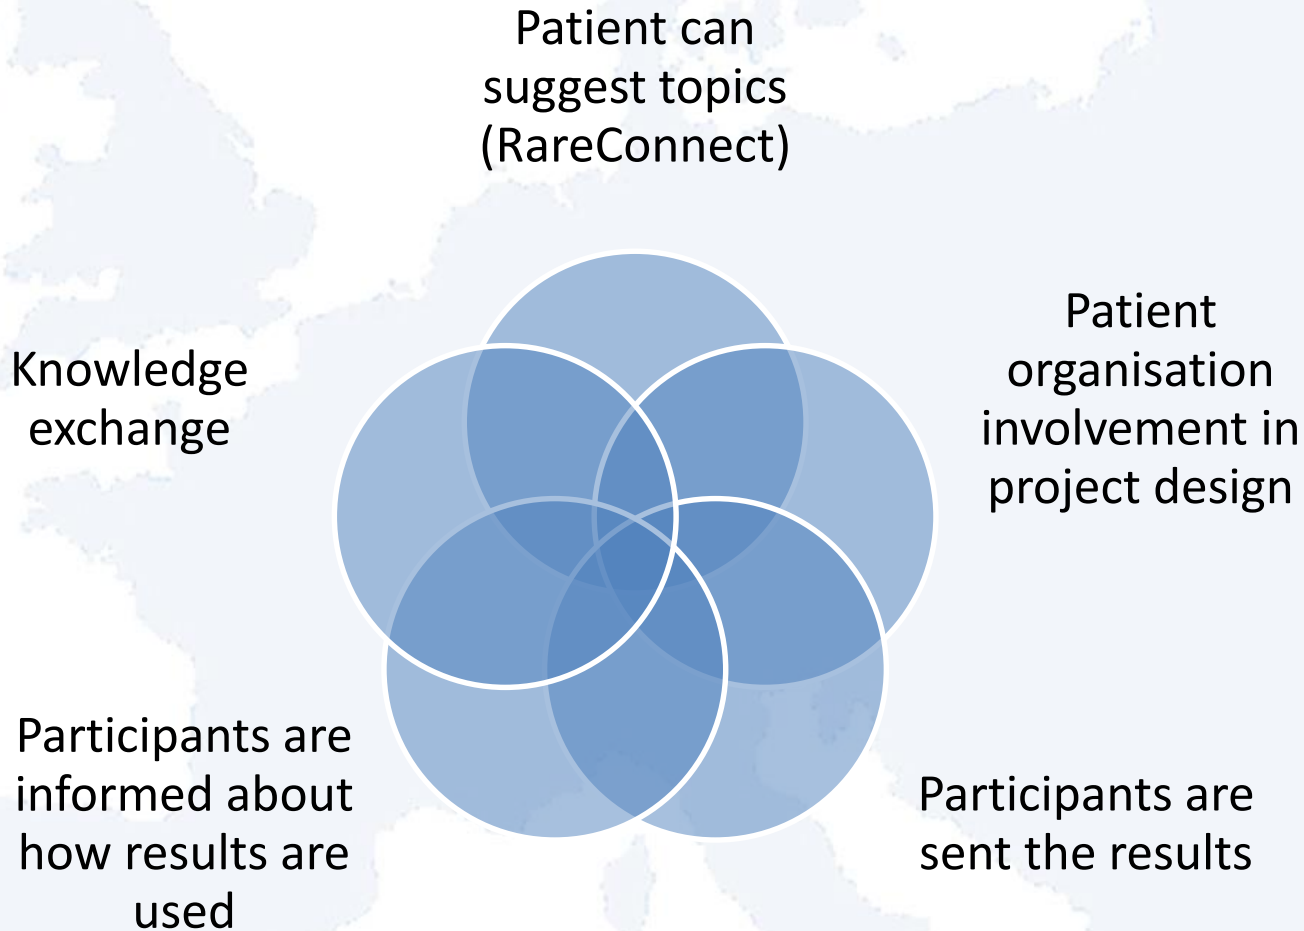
Patient can suggest topics (RareConnect)

Patient organisation involvement in project design

Participants are sent the results

Participants are informed about how results are used

Knowledge exchange